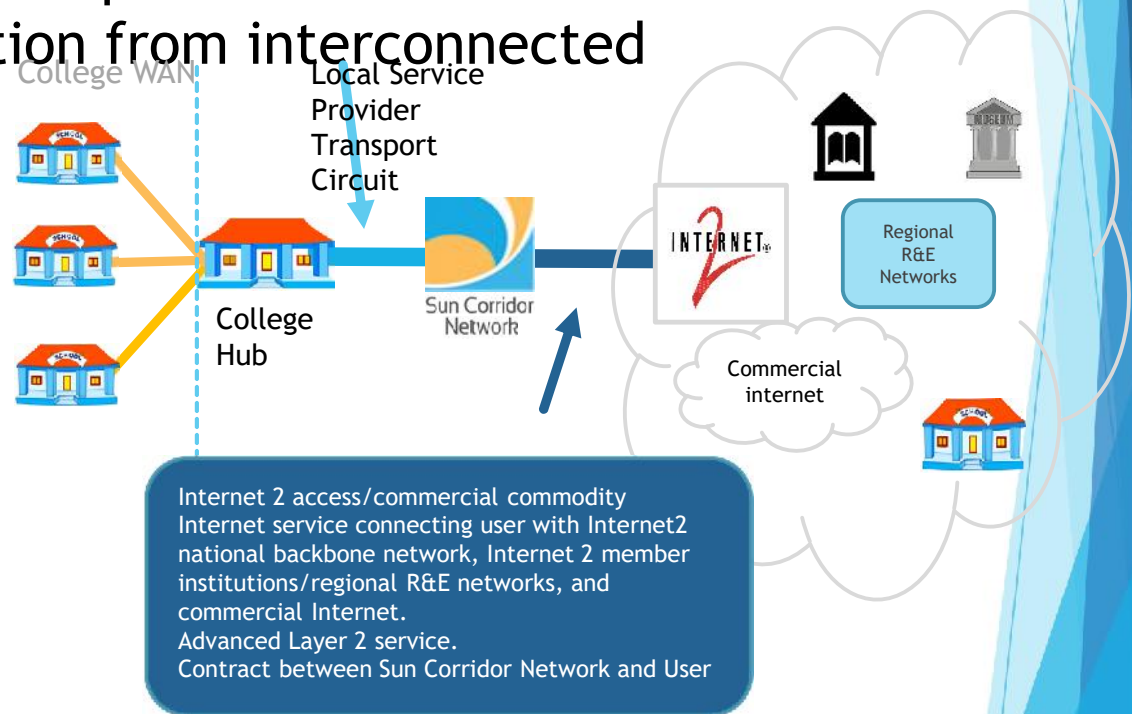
tion from interconnected

College WAN

Local Service Provider Transport Circuit

SCHOOL

SCHOOL

SCHOOL

College Hub

Sun Corridor Network

INTERNET 2

MUSEUM

Regional R&E Networks

Commercial internet

SCHOOL

Internet 2 access/commercial commodity Internet service connecting user with Internet2 national backbone network, Internet 2 member institutions/regional R&E networks, and commercial Internet.
Advanced Layer 2 service.
Contract between Sun Corridor Network and User